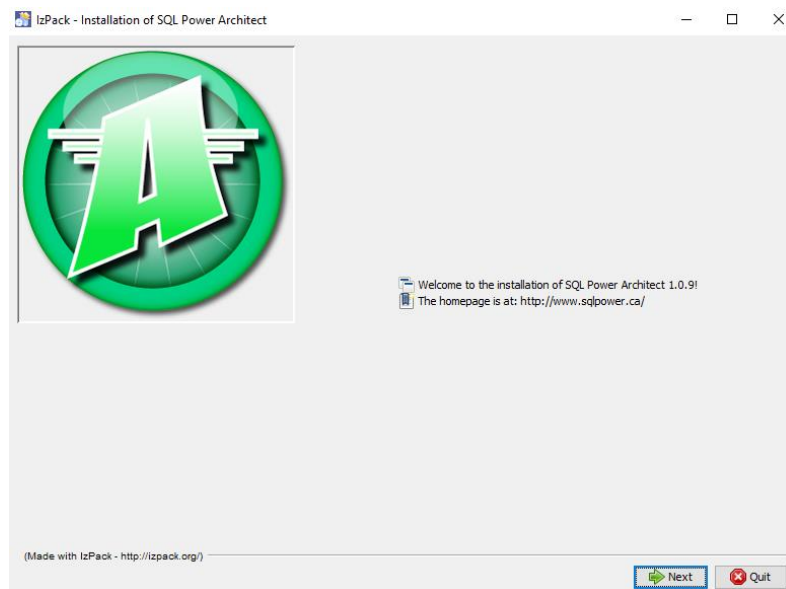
IzPack - Installation of SQL Power Architect

A

Welcome to the installation of SQL Power Architect 1.0.9!
The homepage is at: http://www.sqlpower.ca/

(Made with IzPack - http://izpack.org/)

Next
Quit